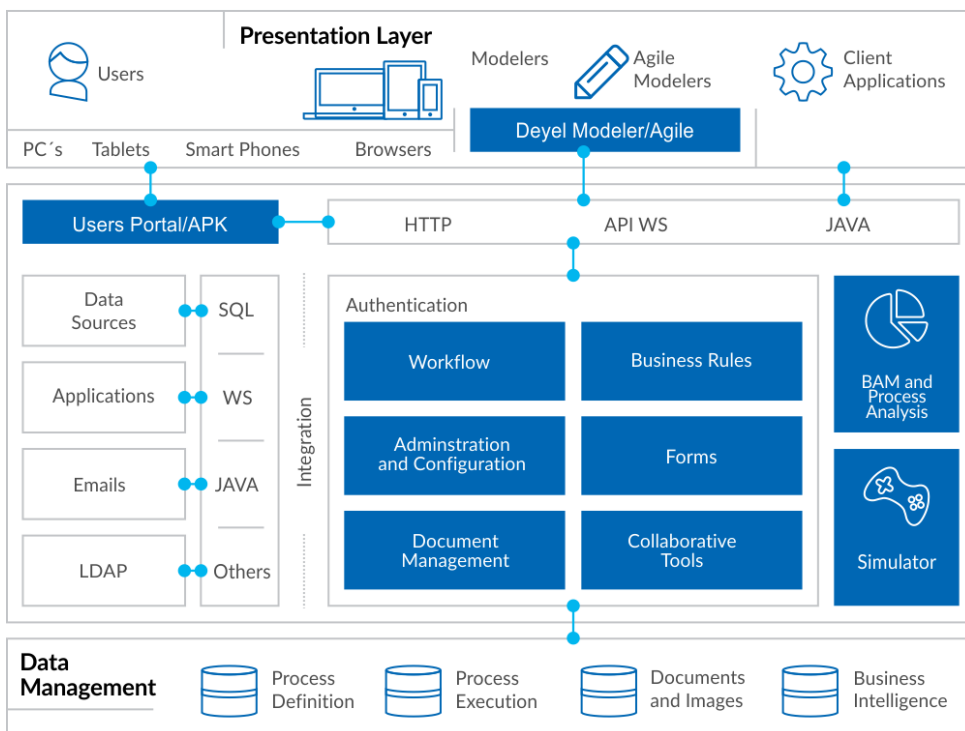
Presentation Layer

Users

Modelers

Agile Modelers

Client Applications

PC´s Tablets Smart Phones Browsers

Deyel Modeler/Agile

Users Portal/APK

HTTP API WS JAVA

Data Sources

SQL

Applications

WS

Emails

JAVA

LDAP

Others

Integration

Authentication

Workflow

Business Rules

Adminstration and Configuration

Forms

Document Management

Collaborative Tools

BAM and Process Analysis

Simulator

Data Management

Process Definition

Process Execution

Documents and Images

Business Intelligence